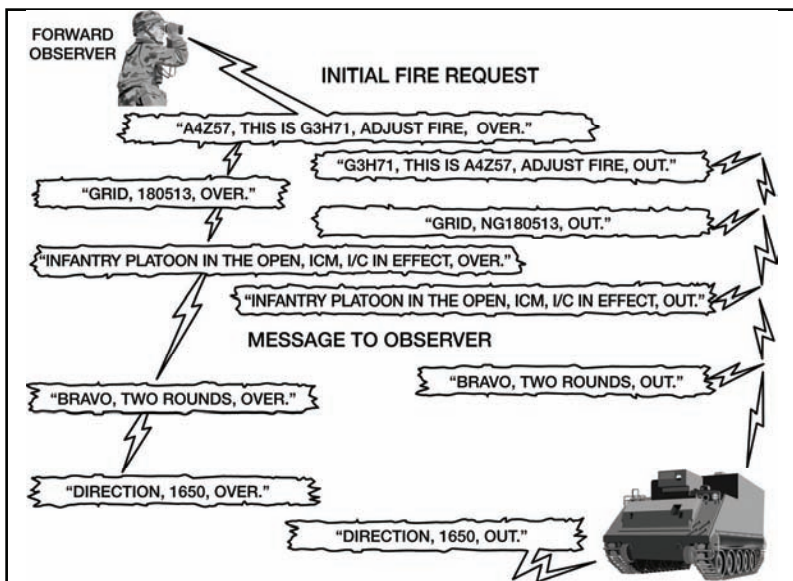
FORWARD OBSERVER

INITIAL FIRE REQUEST

"A4Z57, THIS IS G3H71, ADJUST FIRE, OVER."

"G3H71, THIS IS A4Z57, ADJUST FIRE, OUT."

"GRID, 180513, OVER."

"GRID, NG180513, OUT."

"INFANTRY PLATOON IN THE OPEN, ICM, I/C IN EFFECT, OVER."

"INFANTRY PLATOON IN THE OPEN, ICM, I/C IN EFFECT, OUT."

MESSAGE TO OBSERVER

"BRAVO, TWO ROUNDS, OUT."

"BRAVO, TWO ROUNDS, OVER."

"DIRECTION, 1650, OVER."

"DIRECTION, 1650, OUT."